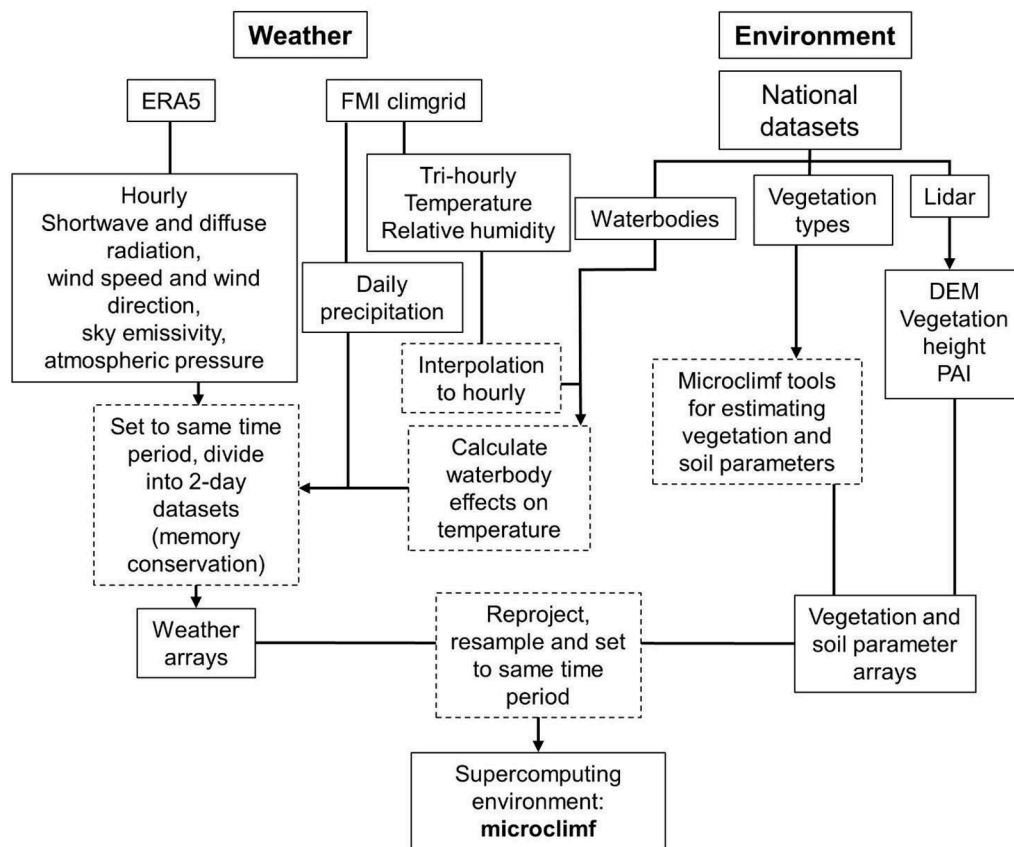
Weather

Environment

ERA5

FMI climgrid

National datasets

Hourly Shortwave and diffuse radiation, wind speed and wind direction, sky emissivity, atmospheric pressure

Tri-hourly Temperature Relative humidity

Waterbodies

Vegetation types

Lidar

Daily precipitation

DEM Vegetation height PAI

Interpolation to hourly

Microclimf tools for estimating vegetation and soil parameters

Set to same time period, divide into 2-day datasets (memory conservation)

Calculate waterbody effects on temperature

Weather arrays

Reproject, resample and set to same time period

Vegetation and soil parameter arrays

Supercomputing environment: **microclimf**